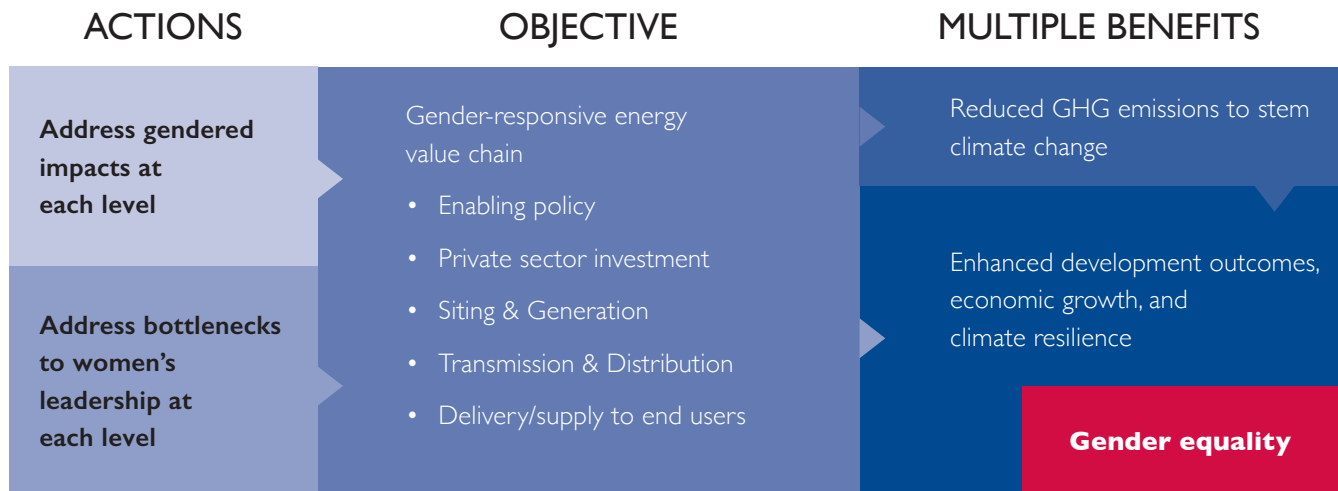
ACTIONS

OBJECTIVE

MULTIPLE BENEFITS

Address gendered impacts at each level

Address bottlenecks to women's leadership at each level

Gender-responsive energy value chain

- Enabling policy
- Private sector investment
- Siting & Generation
- Transmission & Distribution
- Delivery/supply to end users

Reduced GHG emissions to stem climate change

Enhanced development outcomes, economic growth, and climate resilience

Gender equality